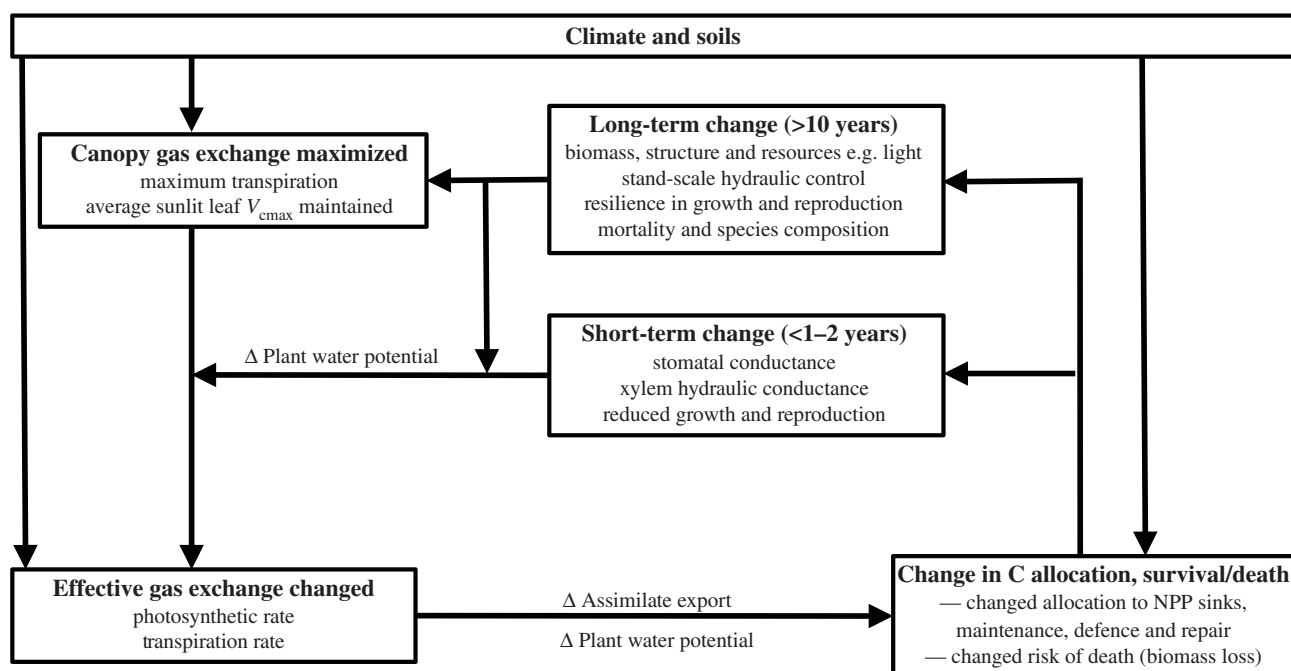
Climate and soils

Canopy gas exchange maximized
maximum transpiration
average sunlit leaf $V_{\mathrm{cmax}}$ maintained

Long-term change (>10 years)
biomass, structure and resources e.g. light
stand-scale hydraulic control
resilience in growth and reproduction
mortality and species composition

Δ Plant water potential

Short-term change (<1–2 years)
stomatal conductance
xylem hydraulic conductance
reduced growth and reproduction

Effective gas exchange changed
photosynthetic rate
transpiration rate

Δ Assimilate export

Δ Plant water potential

Change in C allocation, survival/death
— changed allocation to NPP sinks, maintenance, defence and repair
— changed risk of death (biomass loss)